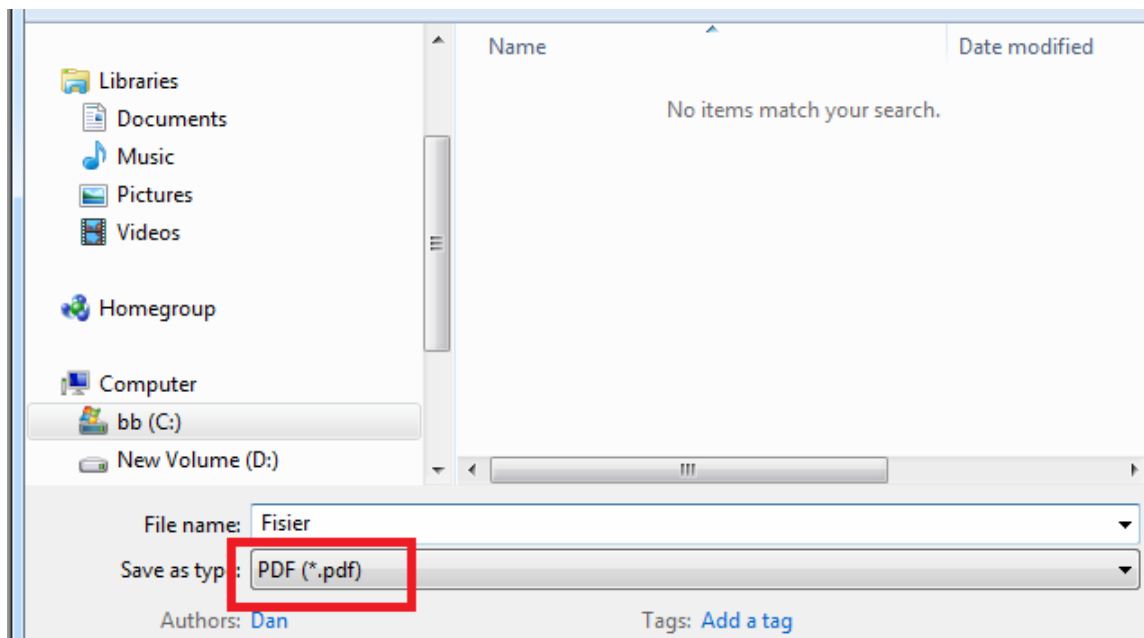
Libraries
Documents
Music
Pictures
Videos

Homegroup

Computer
bb (C:)
New Volume (D:)

Name
Date modified
No items match your search.

File name: Fisier
Save as typ: PDF (*.pdf)
Authors: Dan
Tags: Add a tag